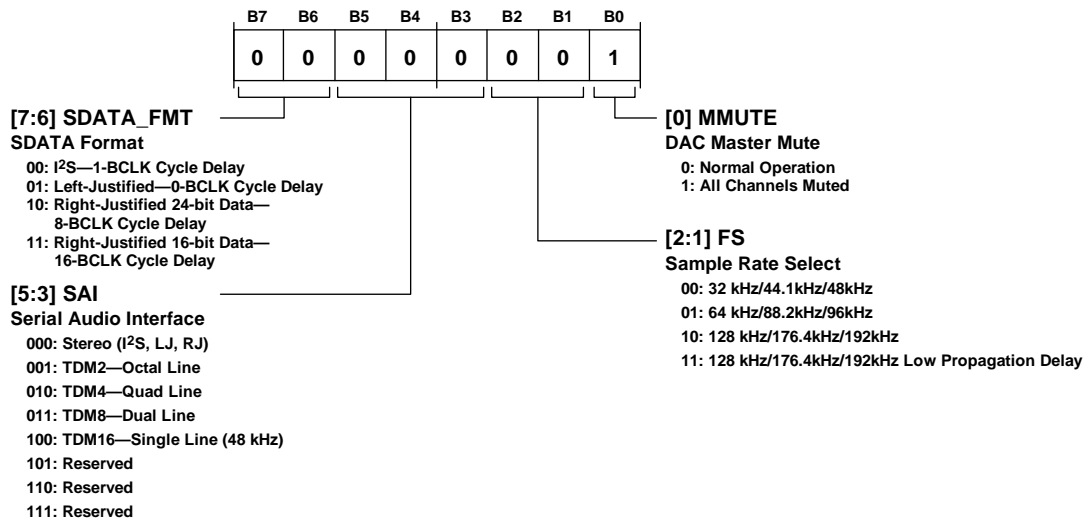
| B7 | B6 | B5 | B4 | B3 | B2 | B1 | B0 |
|---|---|---|---|---|---|---|---|
| 0 | 0 | 0 | 0 | 0 | 0 | 0 | 1 |

[7:6] SDATA_FMT
SDATA Format
00: I$^2$S—1-BCLK Cycle Delay
01: Left-Justified—0-BCLK Cycle Delay
10: Right-Justified 24-bit Data—8-BCLK Cycle Delay
11: Right-Justified 16-bit Data—16-BCLK Cycle Delay

[5:3] SAI
Serial Audio Interface
000: Stereo (I$^2$S, LJ, RJ)
001: TDM2—Octal Line
010: TDM4—Quad Line
011: TDM8—Dual Line
100: TDM16—Single Line (48 kHz)
101: Reserved
110: Reserved
111: Reserved

[0] MMUTE
DAC Master Mute
0: Normal Operation
1: All Channels Muted

[2:1] FS
Sample Rate Select
00: 32 kHz/44.1kHz/48kHz
01: 64 kHz/88.2kHz/96kHz
10: 128 kHz/176.4kHz/192kHz
11: 128 kHz/176.4kHz/192kHz Low Propagation Delay